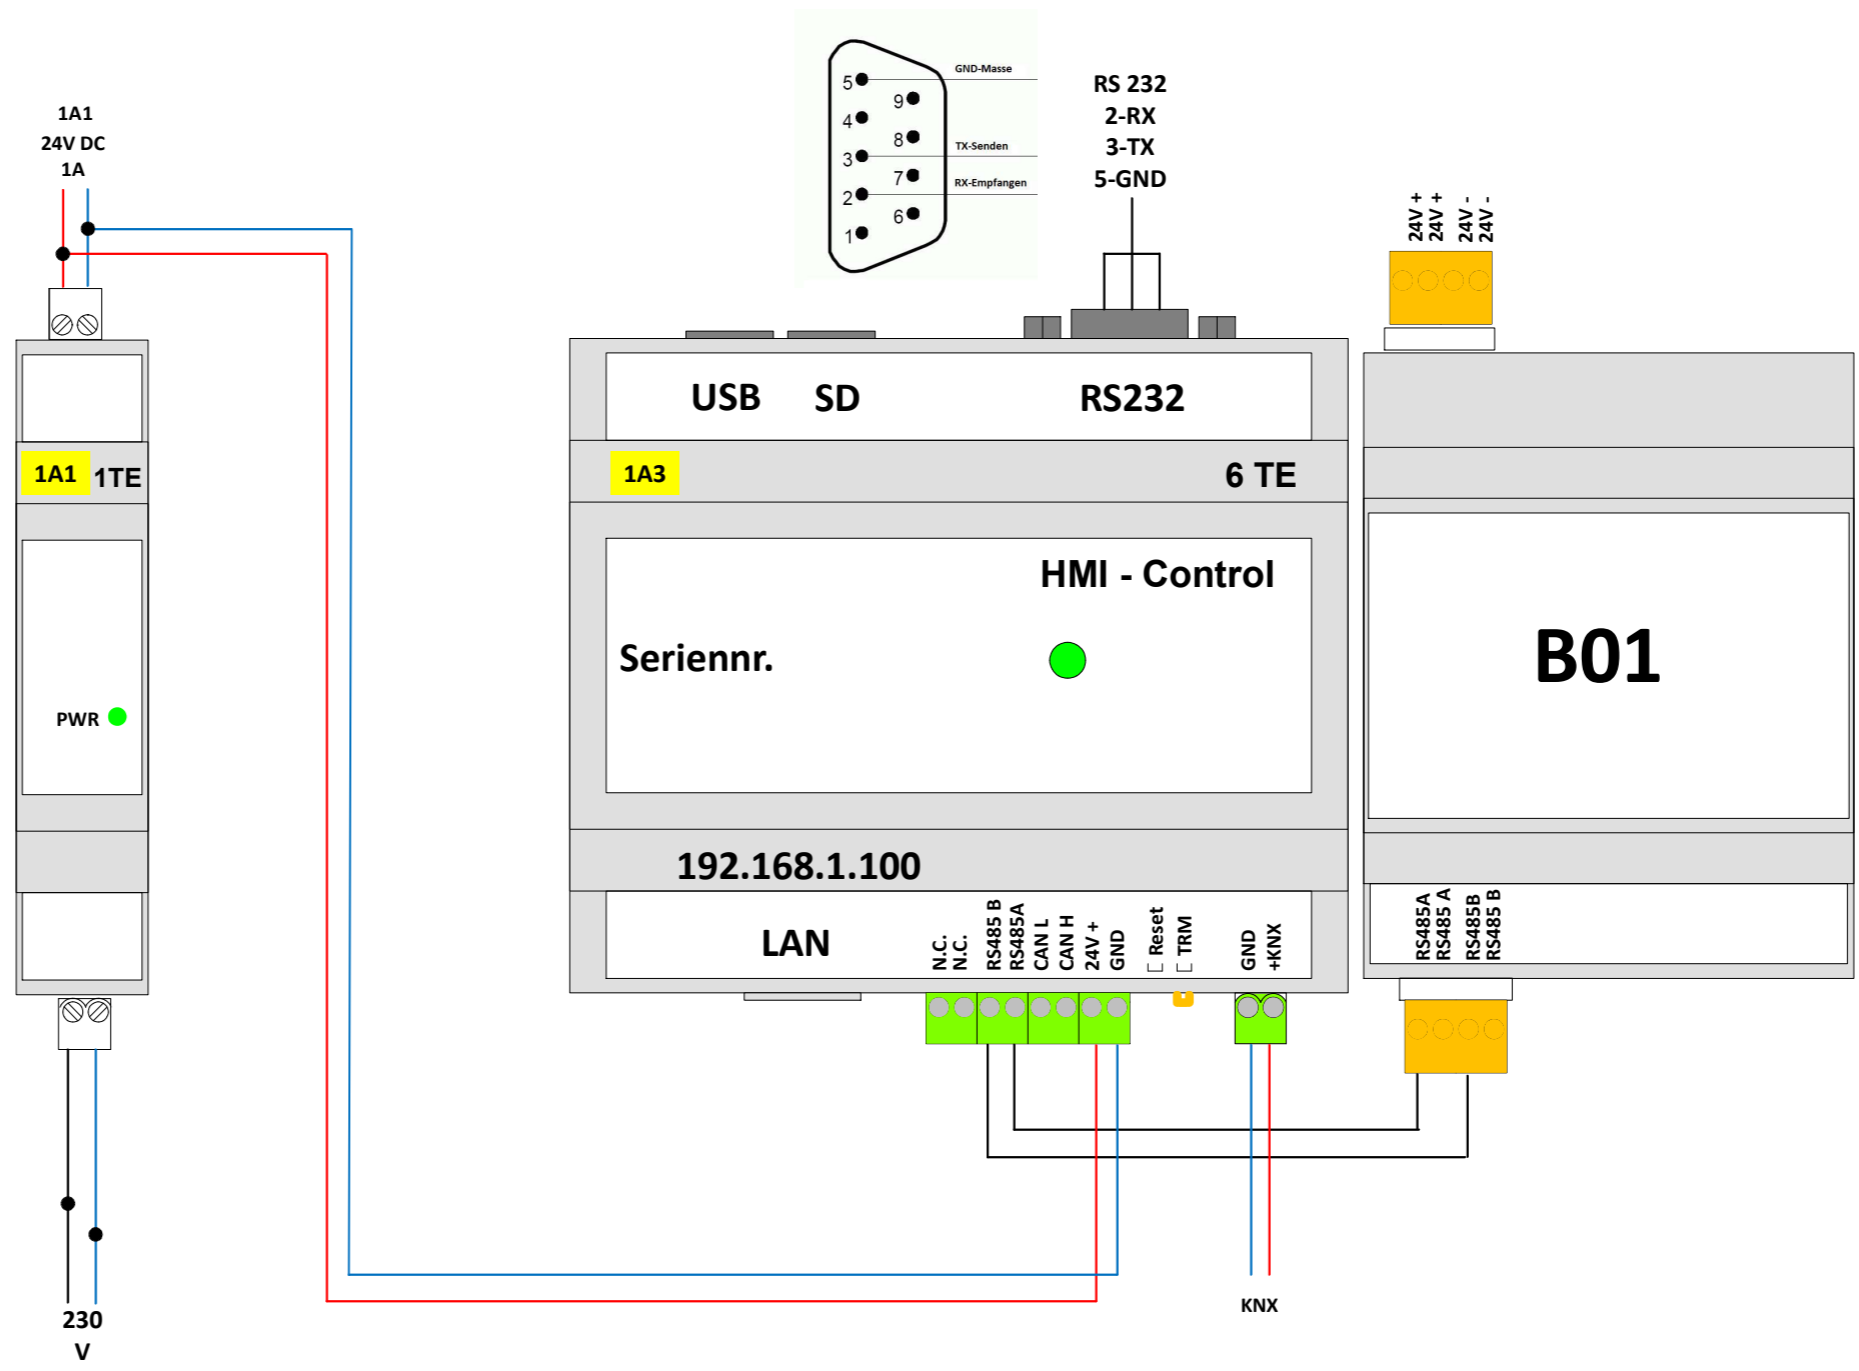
1A1
24V DC
1A

5
4
3
2
1
9
8
7
6
GND-Masse
TX-Senden
RX-Empfangen

RS 232
2-RX
3-TX
5-GND

24V +
24V +
24V -
24V -

1A1 1TE

PWR

USB SD RS232

1A3 6 TE

HMI - Control

Seriennr.

192.168.1.100

LAN

N.C.
N.C.
RS485 B
RS485A
CAN L
CAN H
24V +
GND
Reset
TRM
GND
+KNX

B01

RS485A
RS485 A
RS485B
RS485 B

KNX

230
V